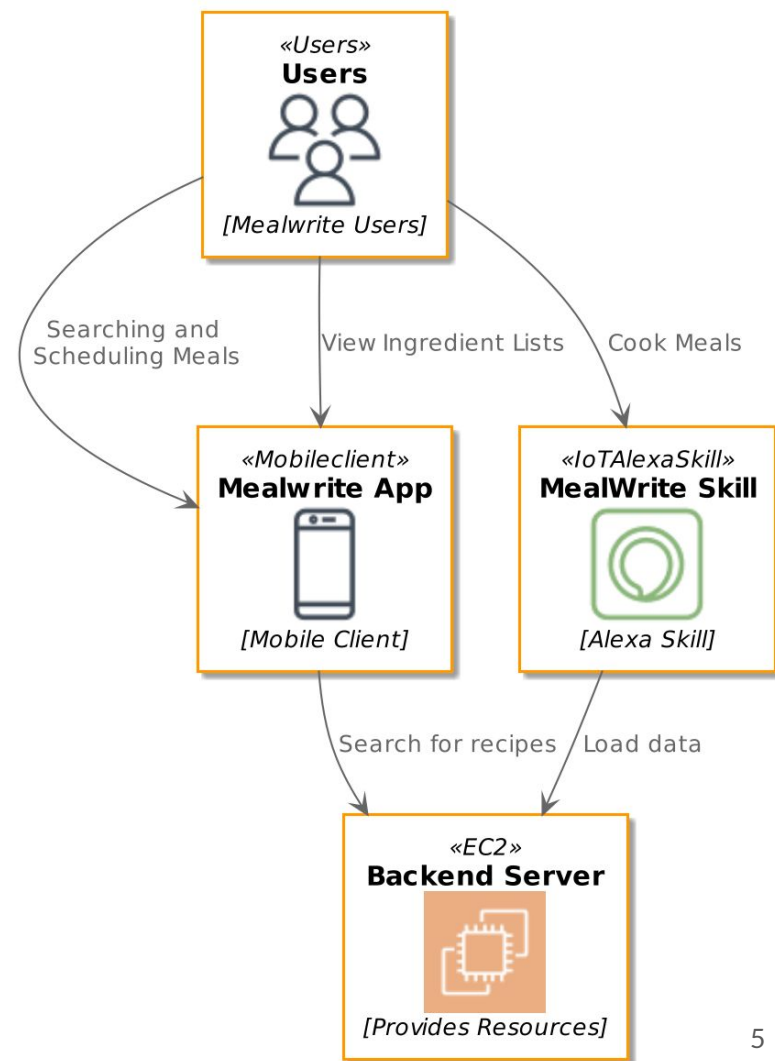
«Users»
Users
[Mealwrite Users]

Searching and Scheduling Meals

View Ingredient Lists

Cook Meals

«Mobileclient»
Mealwrite App
[Mobile Client]

«IoTAlexaSkill»
MealWrite Skill
[Alexa Skill]

Search for recipes

Load data

«EC2»
Backend Server
[Provides Resources]

5